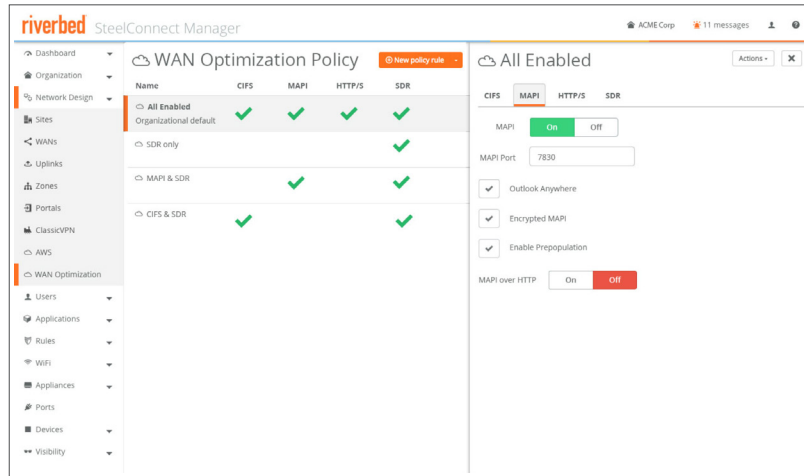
riverbed SteelConnect Manager

ACME Corp 11 messages

Dashboard
Organization
Network Design
Sites
WANs
Uplinks
Zones
Portals
ClassicVPN
AWS
WAN Optimization
Users
Applications
Rules
WiFi
Appliances
Ports
Devices
Visibility

WAN Optimization Policy

New policy rule

| Name | CIFS | MAPI | HTTP/S | SDR |
|---|---|---|---|---|
| All Enabled Organizational default | ✓ | ✓ | ✓ | ✓ |
| SDR only | | | | ✓ |
| MAPI & SDR | | ✓ | | ✓ |
| CIFS & SDR | ✓ | | | ✓ |

All Enabled

Actions

CIFS MAPI HTTP/S SDR

MAPI On Off

MAPI Port 7830

Outlook Anywhere

Encrypted MAPI

Enable Prepopulation

MAPI over HTTP On Off